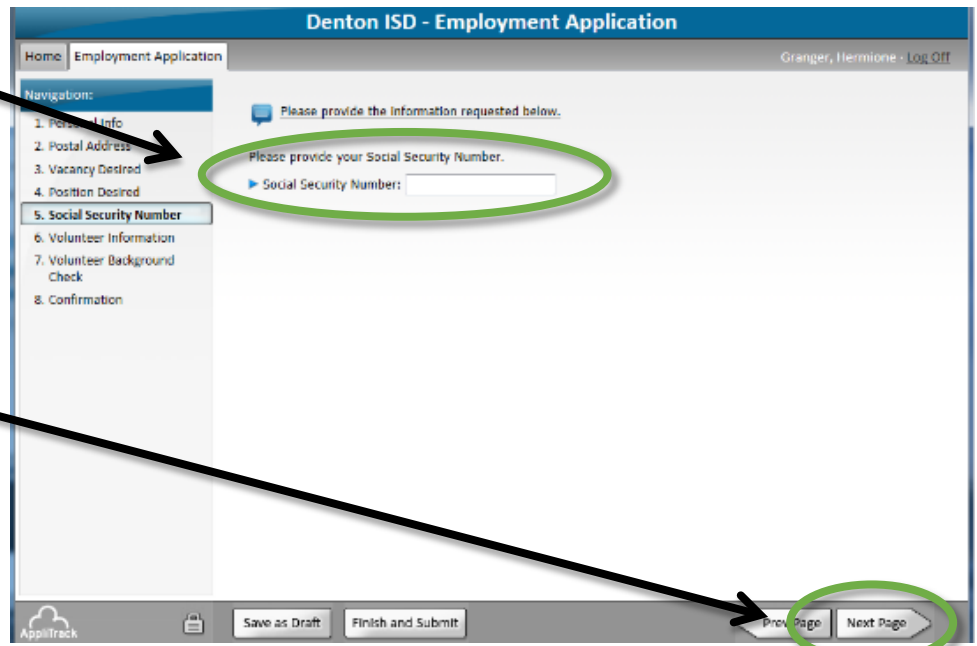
Denton ISD - Employment Application

Home | Employment Application

Granger, Hermione · Log Off

Navigation:

1. Personal Info
2. Postal Address
3. Vacancy Desired
4. Position Desired
5. Social Security Number
6. Volunteer Information
7. Volunteer Background Check
8. Confirmation

Please provide the information requested below.

Please provide your Social Security Number.

▸ Social Security Number:

AppliTrack

Save as Draft | Finish and Submit

Prev Page | Next Page